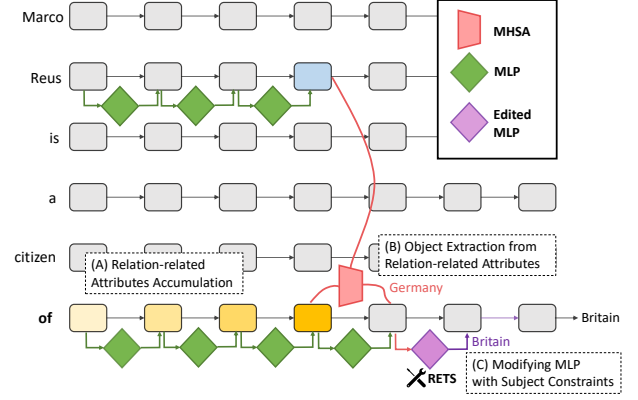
Marco

Reus

is

a

citizen

of

MHSA

MLP

Edited MLP

(A) Relation-related Attributes Accumulation

(B) Object Extraction from Relation-related Attributes

Germany

Britain

Britain

RETS

(C) Modifying MLP with Subject Constraints